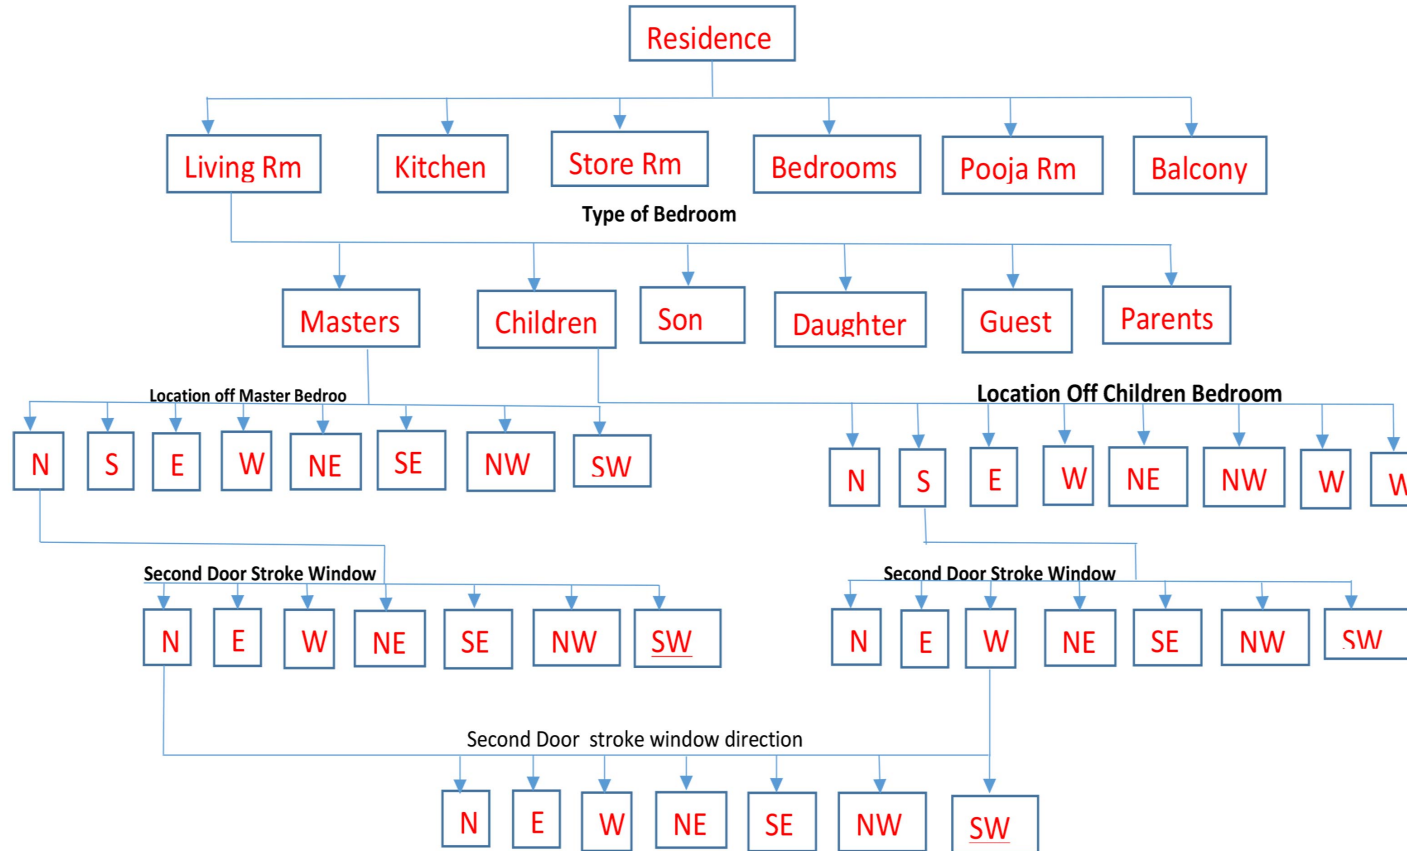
Residence

Living Rm

Kitchen

Store Rm

Bedrooms

Pooja Rm

Balcony

Type of Bedroom

Masters

Children

Son

Daughter

Guest

Parents

Location off Master Bedroo

N S E W NE SE NW SW

Location Off Children Bedroom

N S E W NE NW W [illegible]

Second Door Stroke Window

N E W NE SE NW SW

Second Door Stroke Window

N E W NE SE NW SW

Second Door stroke window direction

N E W NE SE NW SW